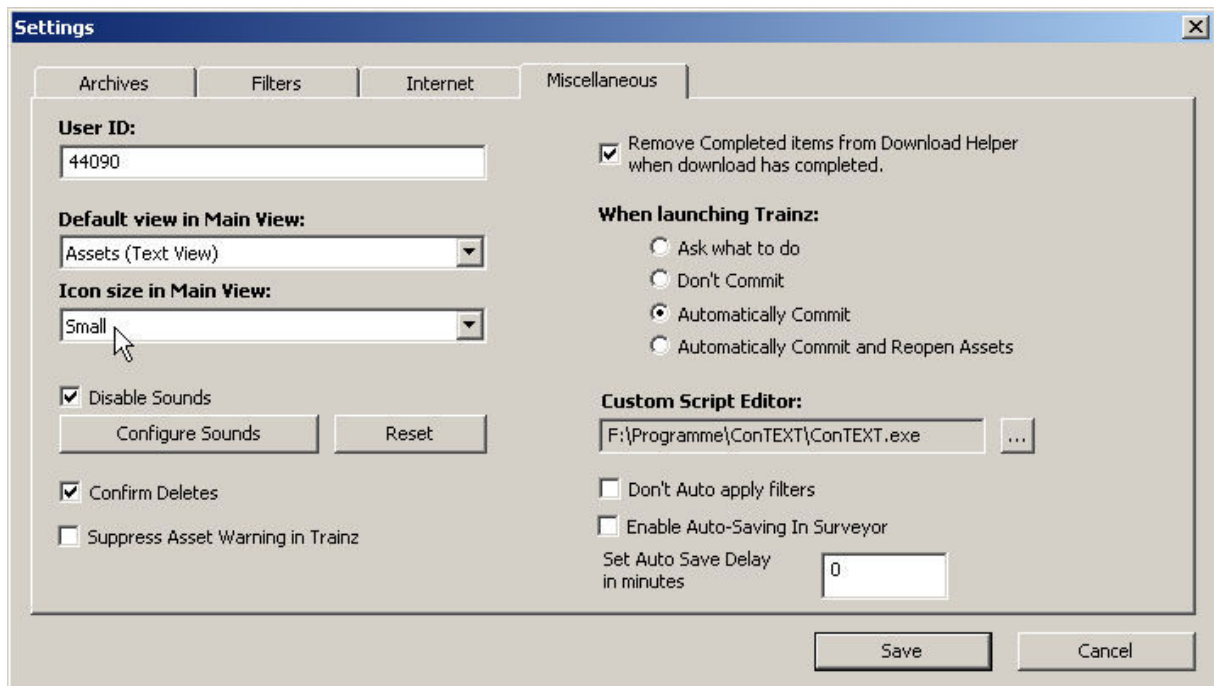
Settings

Archives | Filters | Internet | Miscellaneous

User ID:
44090

Default view in Main View:
Assets (Text View)

Icon size in Main View:
Small

Disable Sounds

Configure Sounds | Reset

Confirm Deletes

Suppress Asset Warning in Trainz

Remove Completed items from Download Helper when download has completed.

When launching Trainz:
Ask what to do
Don't Commit
Automatically Commit
Automatically Commit and Reopen Assets

Custom Script Editor:
F:\Programme\ConTEXT\ConTEXT.exe ...

Don't Auto apply filters

Enable Auto-Saving In Surveyor

Set Auto Save Delay in minutes
0

Save | Cancel